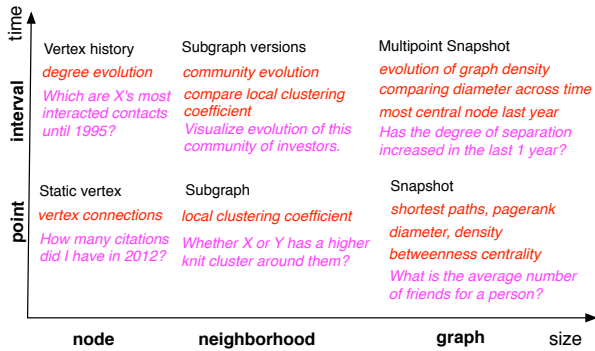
time

interval

point

Vertex history

degree evolution

Which are X's most interacted contacts until 1995?

Subgraph versions

community evolution

compare local clustering coefficient

Visualize evolution of this community of investors.

Multipoint Snapshot

evolution of graph density

comparing diameter across time

most central node last year

Has the degree of separation increased in the last 1 year?

Static vertex

vertex connections

How many citations did I have in 2012?

Subgraph

local clustering coefficient

Whether X or Y has a higher knit cluster around them?

Snapshot

shortest paths, pagerank

diameter, density

betweenness centrality

What is the average number of friends for a person?

node

neighborhood

graph

size